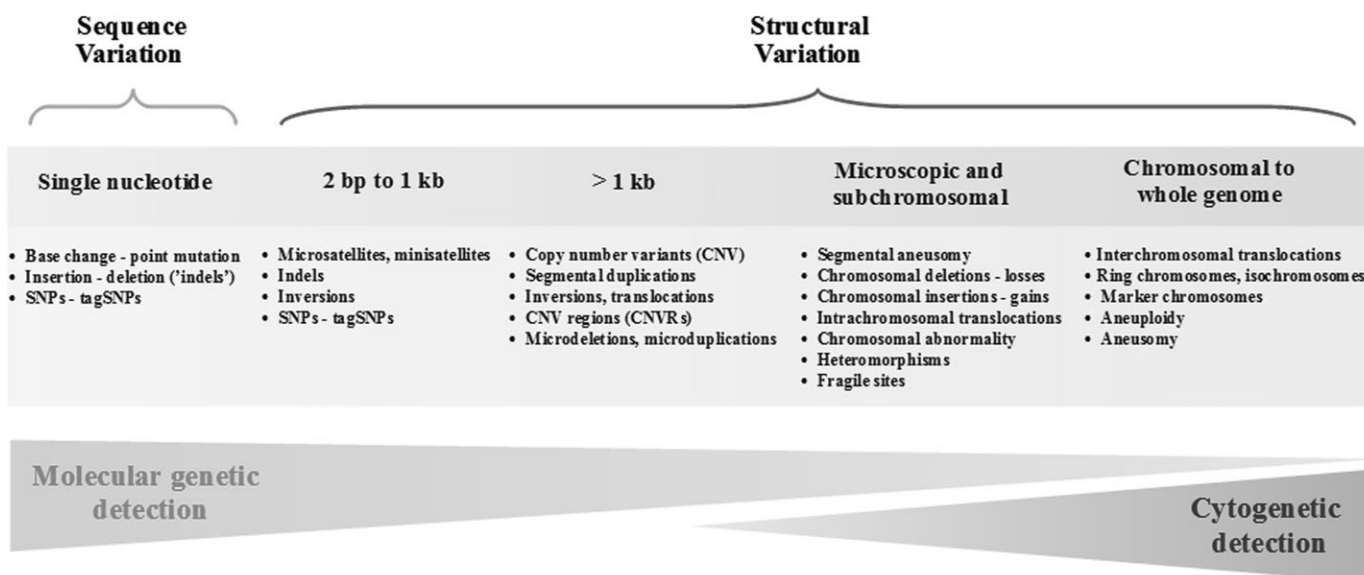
Sequence Variation

Structural Variation

Single nucleotide

2 bp to 1 kb

> 1 kb

Microscopic and subchromosomal

Chromosomal to whole genome

• Base change - point mutation
• Insertion - deletion ('indels')
• SNPs - tagSNPs

• Microsatellites, minisatellites
• Indels
• Inversions
• SNPs - tagSNPs

• Copy number variants (CNV)
• Segmental duplications
• Inversions, translocations
• CNV regions (CNVRs)
• Microdeletions, microduplications

• Segmental aneusomy
• Chromosomal deletions - losses
• Chromosomal insertions - gains
• Intrachromosomal translocations
• Chromosomal abnormality
• Heteromorphisms
• Fragile sites

• Interchromosomal translocations
• Ring chromosomes, isochromosomes
• Marker chromosomes
• Aneuploidy
• Aneusomy

Molecular genetic detection

Cytogenetic detection